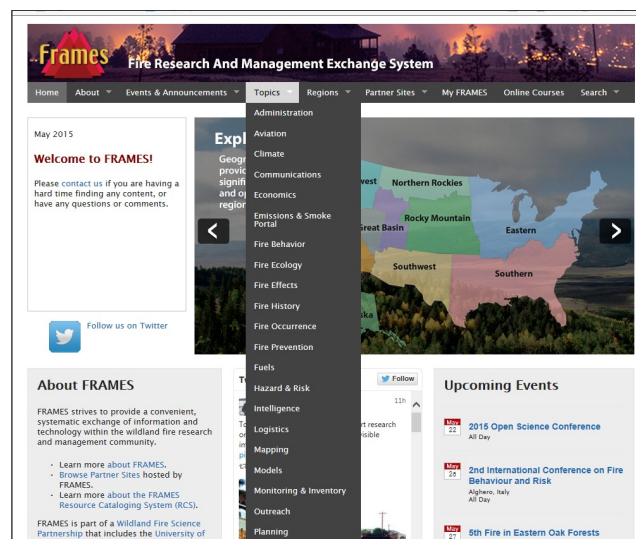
Frames Fire Research And Management Exchange System

Home About Events & Announcements Topics Regions Partner Sites My FRAMES Online Courses Search

Administration
Aviation
Climate
Communications
Economics
Emissions & Smoke Portal
Fire Behavior
Fire Ecology
Fire Effects
Fire History
Fire Occurrence
Fire Prevention
Fuels
Hazard & Risk
Intelligence
Logistics
Mapping
Models
Monitoring & Inventory
Outreach
Planning

May 2015

Welcome to FRAMES!

Please contact us if you are having a hard time finding any content, or have any questions or comments.

Expl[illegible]
Geogr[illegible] provi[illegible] signifi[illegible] and op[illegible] region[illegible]

Northern Rockies
Great Basin
Rocky Mountain
Eastern
Southwest
Southern
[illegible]ska
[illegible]vest

Follow us on Twitter

About FRAMES

FRAMES strives to provide a convenient, systematic exchange of information and technology within the wildland fire research and management community.

· Learn more about FRAMES.
· Browse Partner Sites hosted by FRAMES.
· Learn more about the FRAMES Resource Cataloging System (RCS).

FRAMES is part of a Wildland Fire Science Partnership that includes the University of

T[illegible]
Follow
11h
T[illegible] o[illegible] rt research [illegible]visible

Upcoming Events

May 22 2015 Open Science Conference
All Day

May 25 2nd International Conference on Fire Behaviour and Risk
Alghero, Italy
All Day

May 27 5th Fire in Eastern Oak Forests